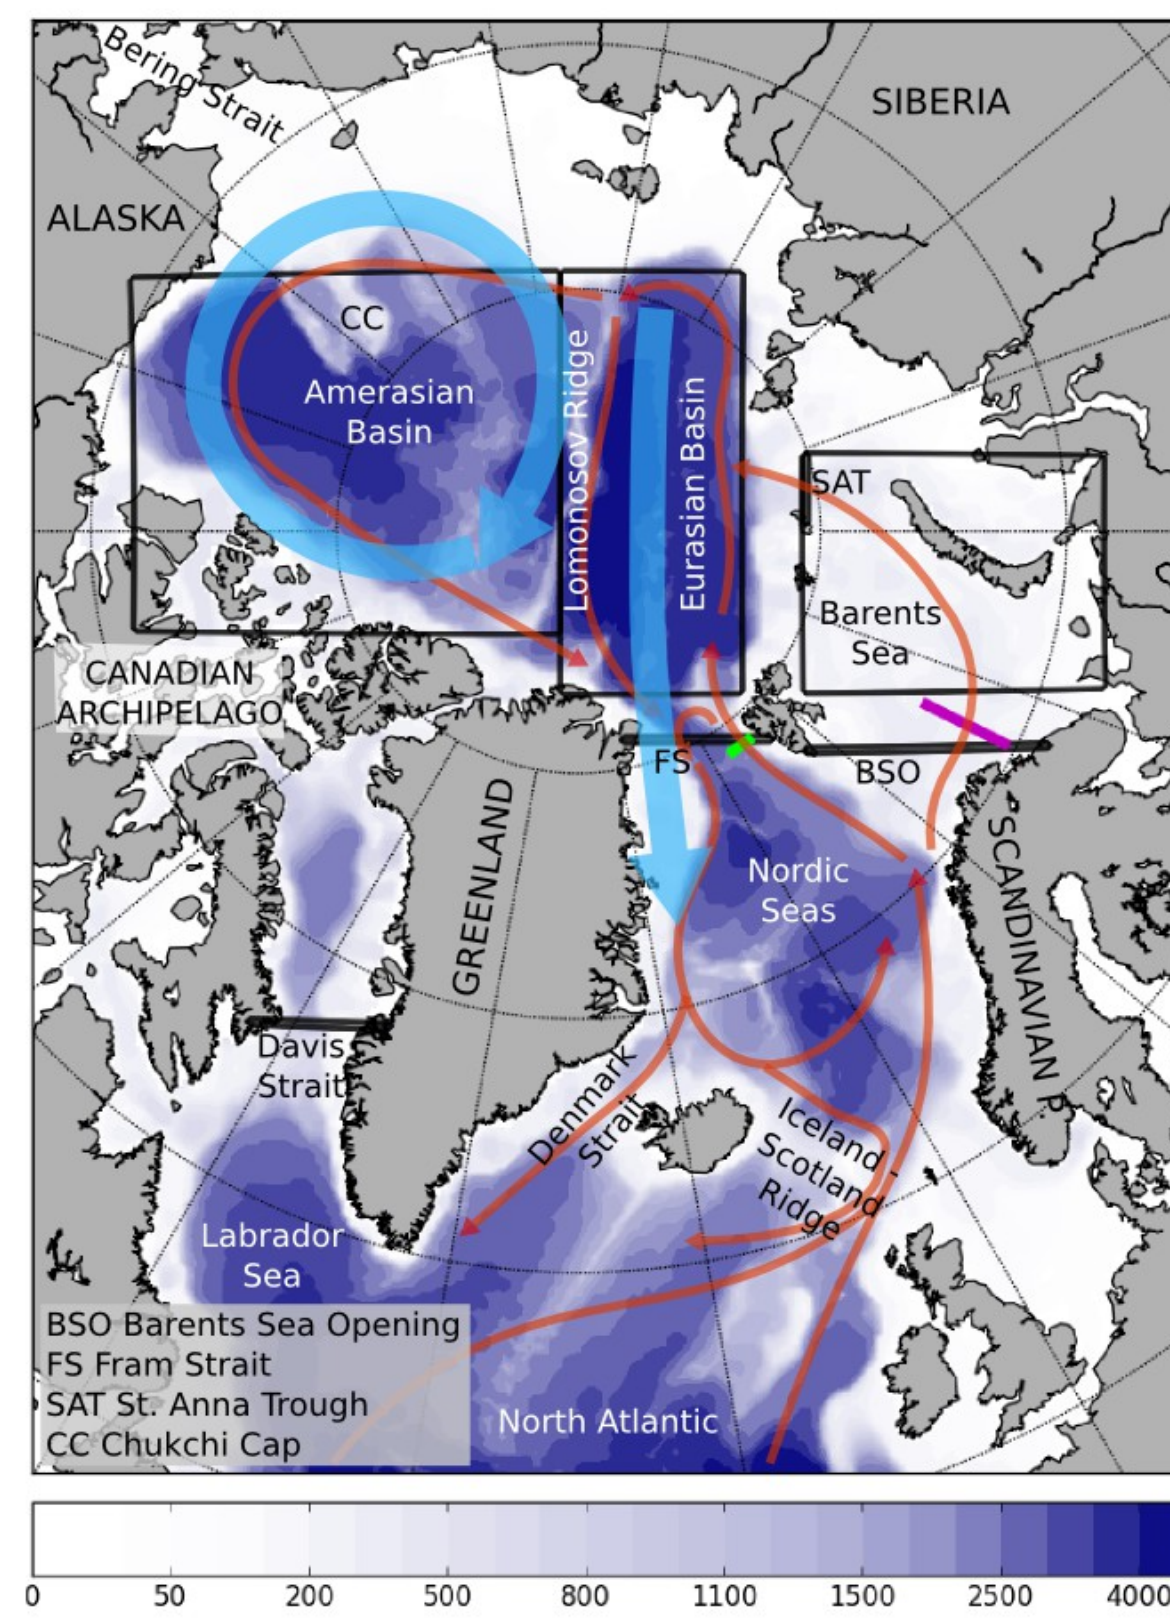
Bering Strait
SIBERIA
ALASKA
CC
Amerasian Basin
Lomonosov Ridge
Eurasian Basin
SAT
Barents Sea
CANADIAN ARCHIPELAGO
FS
BSO
GREENLAND
Nordic Seas
SCANDINAVIAN P.
Davis Strait
Denmark Strait
Iceland - Scotland Ridge
Labrador Sea
North Atlantic
BSO Barents Sea Opening
FS Fram Strait
SAT St. Anna Trough
CC Chukchi Cap
0 50 200 500 800 1100 1500 2500 4000